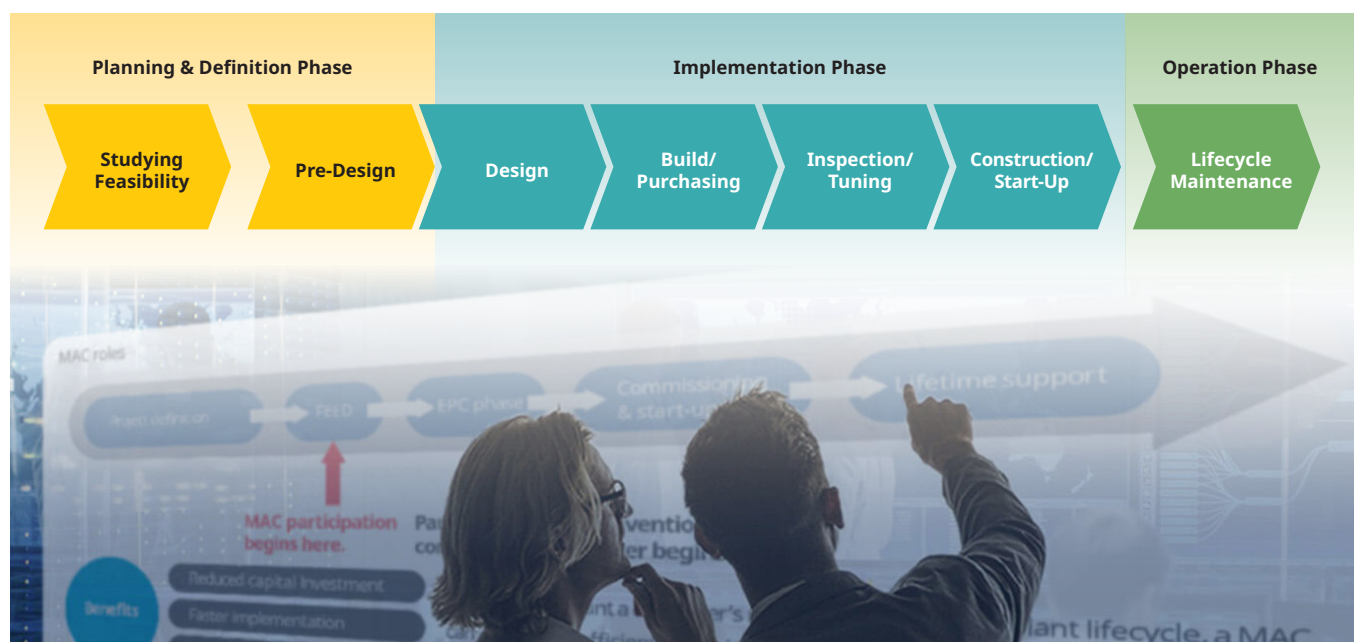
Planning & Definition Phase

Implementation Phase

Operation Phase

Studying Feasibility

Pre-Design

Design

Build/ Purchasing

Inspection/ Tuning

Construction/ Start-Up

Lifecycle Maintenance

MAC roles

Project definition

FEED

EPC phase

Commissioning & start-up

Lifetime support

MAC participation begins here.

Pa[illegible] ventio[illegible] co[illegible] ler begi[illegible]

Benefits

Reduced capital investment

Faster implementation

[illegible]ant a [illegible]er's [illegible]

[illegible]iant lifecycle, a MAC